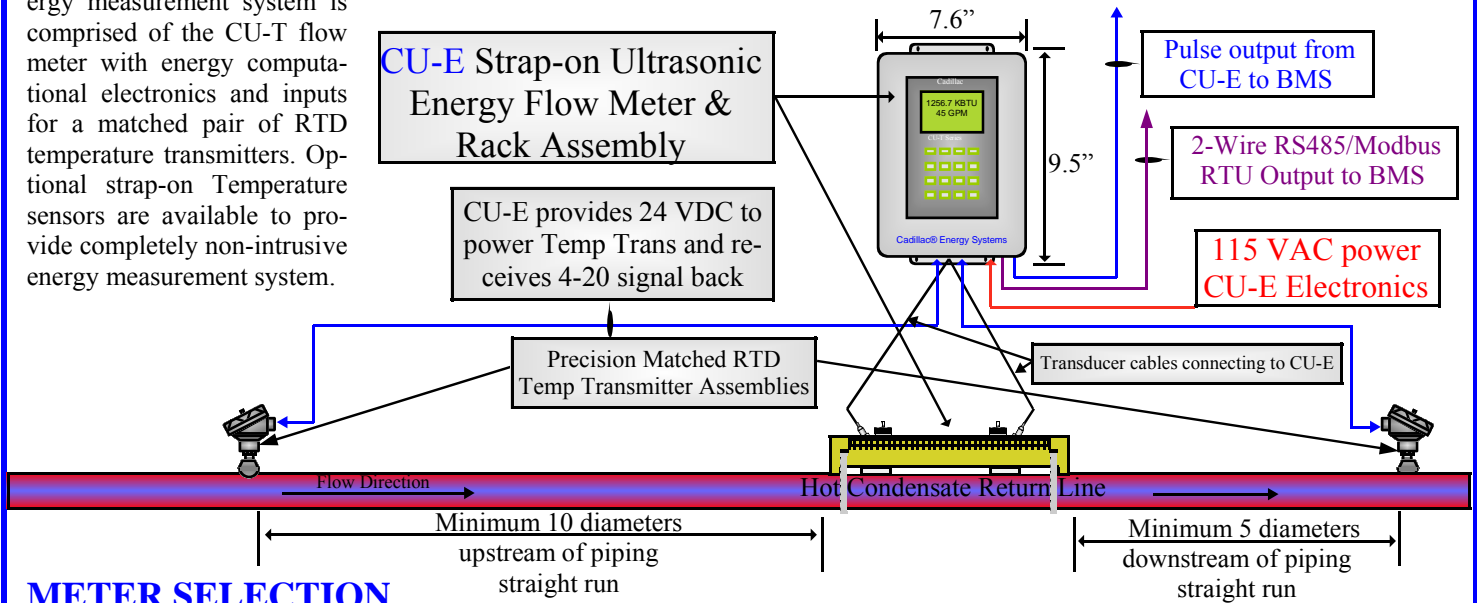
ergy measurement system is comprised of the CU-T flow meter with energy computational electronics and inputs for a matched pair of RTD temperature transmitters. Optional strap-on Temperature sensors are available to provide completely non-intrusive energy measurement system.

CU-E Strap-on Ultrasonic Energy Flow Meter & Rack Assembly

7.6"

9.5"

Cadillac

1256.7 KBTU
45 GPM

CU-T Series

Cadillac® Energy Systems

Pulse output from CU-E to BMS

2-Wire RS485/Modbus RTU Output to BMS

115 VAC power CU-E Electronics

CU-E provides 24 VDC to power Temp Trans and receives 4-20 signal back

Precision Matched RTD Temp Transmitter Assemblies

Transducer cables connecting to CU-E

Flow Direction

Hot Condensate Return Line

Minimum 10 diameters upstream of piping straight run

Minimum 5 diameters downstream of piping straight run

METER SELECTION